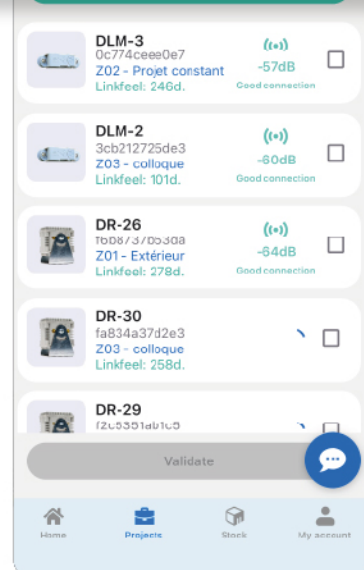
DLM-3
0c774ceee0e7
Z02 - Projet constant
Linkfeel: 246d.
-57dB
Good connection

DLM-2
3cb212725de3
Z03 - colloque
Linkfeel: 101d.
-60dB
Good connection

DR-26
f6b8737053da
Z01 - Extérieur
Linkfeel: 278d.
-64dB
Good connection

DR-30
fa834a37d2e3
Z03 - colloque
Linkfeel: 258d.

DR-29
f2c5351ab1c5

Validate

Home
Projects
Stock
My account